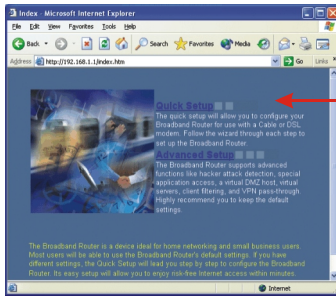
Index - Microsoft Internet Explorer

File Edit View Favorites Tools Help

Back Search Favorites Media

Address http://192.168.1.1/index.htm Go Links

Quick Setup

The quick setup will allow you to configure your Broadband Router for use with a Cable or DSL modem. Follow the wizard through each step to set up the Broadband Router.

Advanced Setup

The Broadband Router supports advanced functions like hacker attack detection, special application access, a virtual DMZ host, virtual servers, client filtering, and VPN pass-through. Highly recommend you to keep the default settings.

The Broadband Router is a device ideal for home networking and small business users. Most users will be able to use the Broadband Router's default settings. If you have different settings, the Quick Setup will lead you step by step to configure the Broadband Router. Its easy setup will allow you to enjoy risk-free Internet access within minutes.

Internet